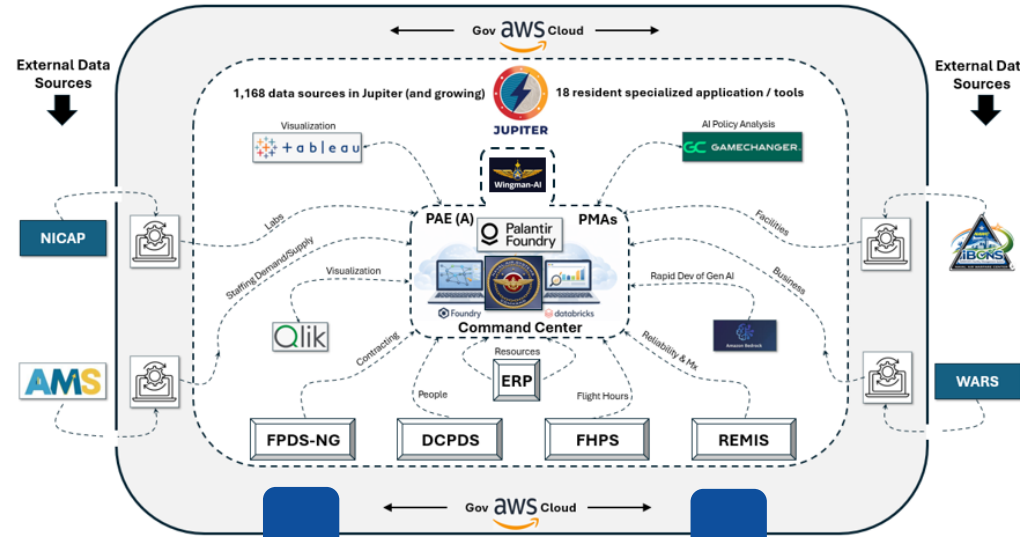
Gov aws Cloud

External Data Sources

External Dat Sources

1,168 data sources in Jupiter (and growing)

JUPITER

18 resident specialized application / tools

Visualization

tableau

AI Policy Analysis

GAMECHANGER.

Wingman-AI

NICAP

Labs

PAE (A)

Palantir Foundry

PMAs

Facilities

iBONS

Staffing Demand/Supply

Visualization

Rapid Dev of Gen AI

Business

Qlik

Foundry

databricks

Command Center

Amazon Bedrock

AMS

Contracting

Resources

Reliability & Mx

WARS

ERP

People

Flight Hours

FPDS-NG

DCPDS

FHPS

REMIS

Gov aws Cloud